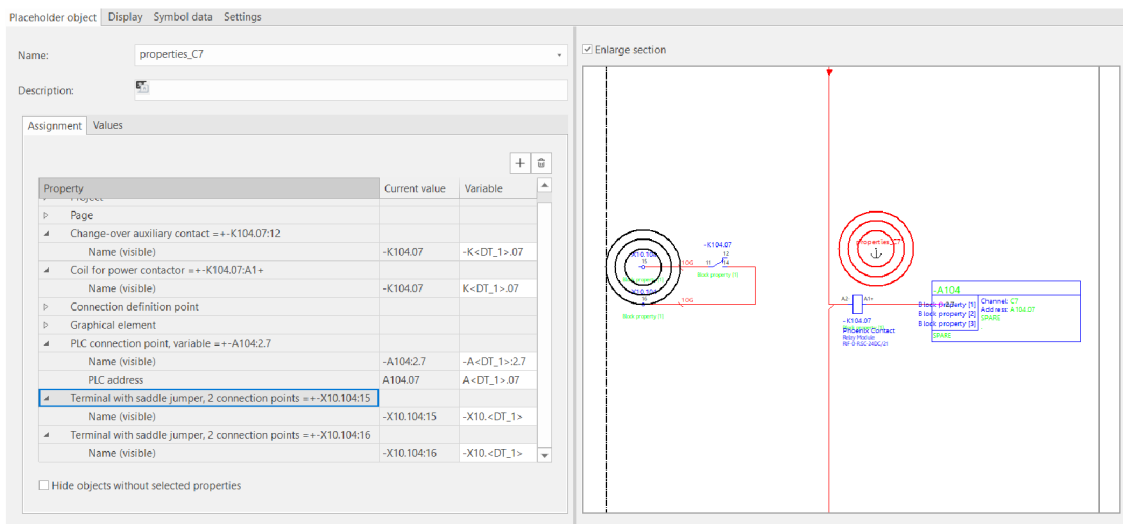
Placeholder object Display Symbol data Settings

Name: properties_C7

Description:

Assignment Values

| Property | Current value | Variable |
|---|---|---|
| Page | | |
| Change-over auxiliary contact =+-K104.07:12 | | |
| Name (visible) | -K104.07 | -K<DT_1>.07 |
| Coil for power contactor =+-K104.07:A1+ | | |
| Name (visible) | -K104.07 | K<DT_1>.07 |
| Connection definition point | | |
| Graphical element | | |
| PLC connection point, variable =+-A104:2.7 | | |
| Name (visible) | -A104:2.7 | -A<DT_1>:2.7 |
| PLC address | A104.07 | A<DT_1>.07 |
| Terminal with saddle jumper, 2 connection points =+-X10.104:15 | | |
| Name (visible) | -X10.104:15 | -X10.<DT_1> |
| Terminal with saddle jumper, 2 connection points =+-X10.104:16 | | |
| Name (visible) | -X10.104:16 | -X10.<DT_1> |

Hide objects without selected properties

Enlarge section

-X10.104 15
-X10.104 16
-K104.07
12
11 14
Block property [1]
Block property [1]
properties_C7
-A104
A2 A1+
Block property [1]
Block property [2]
Block property [3]
Channel: C7
Address: A104.07
SPARE
-K104.07
Phoenix Contact
Relay Module
RIF-0-RSC-24DC/21
SPARE